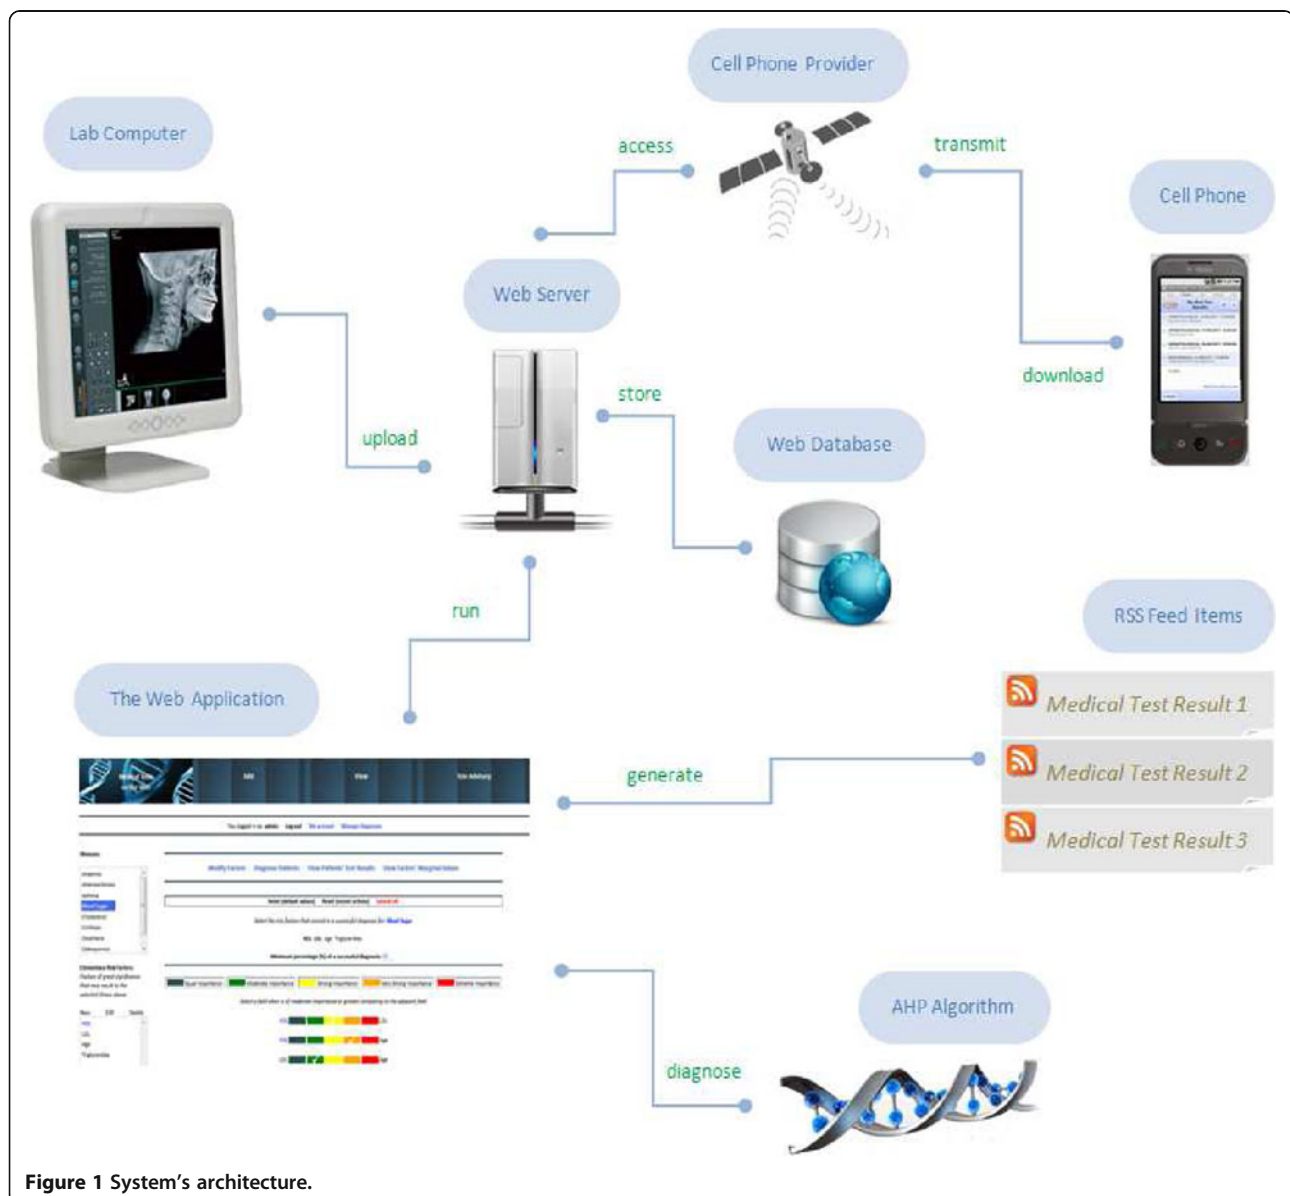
Cell Phone Provider

Lab Computer

access

transmit

Cell Phone

Web Server

store

download

upload

Web Database

run

RSS Feed Items

The Web Application

Medical Test Result 1

generate

Medical Test Result 2

Medical Test Result 3

AHP Algorithm

diagnose

**Figure 1** System's architecture.